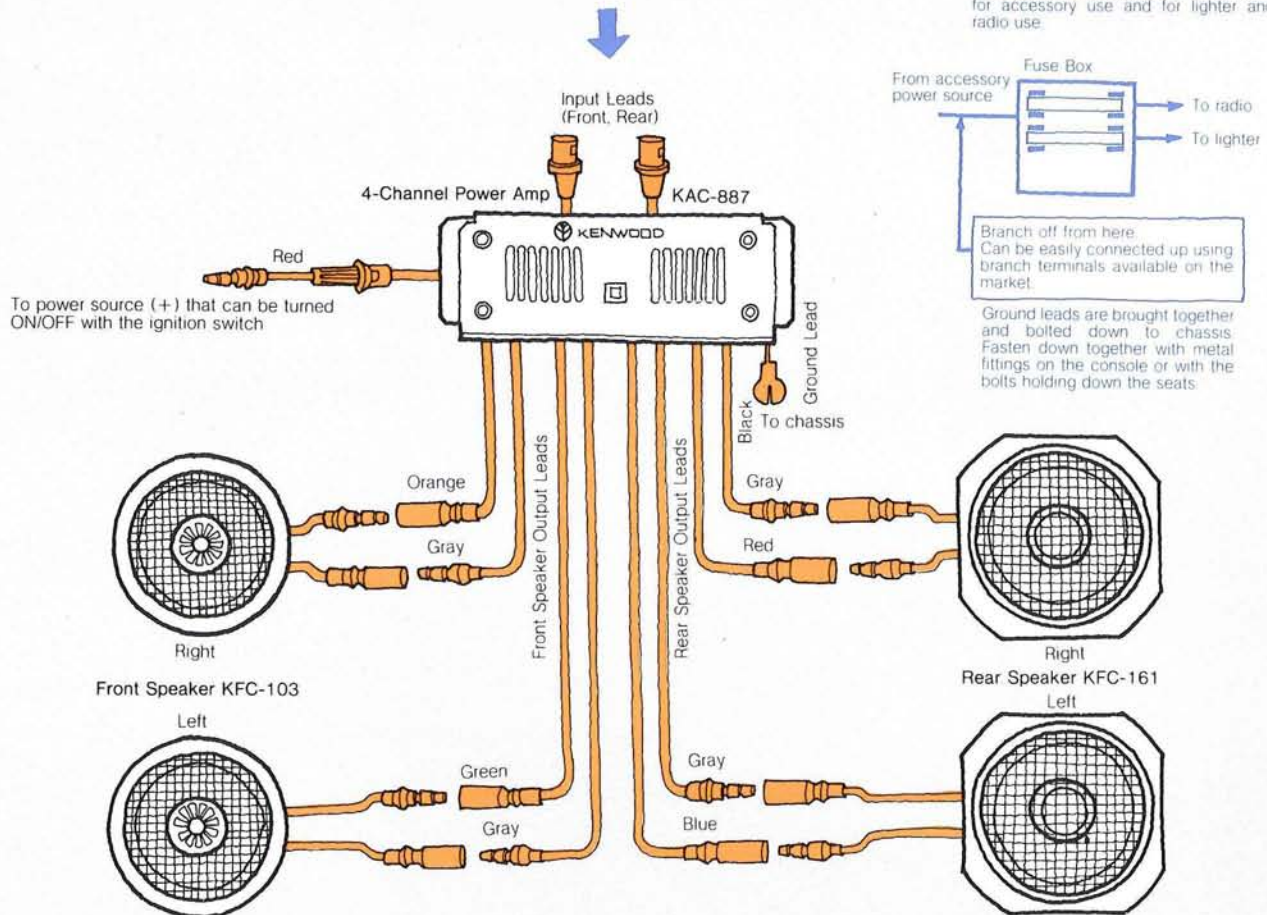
for accessory use and for lighter and radio use.

Fuse Box

From accessory power source

To radio

To lighter

Branch off from here. Can be easily connected up using branch terminals available on the market.

Ground leads are brought together and bolted down to chassis. Fasten down together with metal fittings on the console or with the bolts holding down the seats.

Input Leads (Front, Rear)

4-Channel Power Amp

KAC-887

KENWOOD

Red

To power source (+) that can be turned ON/OFF with the ignition switch

Ground Lead

Black

To chassis

Front Speaker Output Leads

Rear Speaker Output Leads

Orange

Gray

Gray

Red

Right

Front Speaker KFC-103

Left

Right

Rear Speaker KFC-161

Left

Green

Gray

Gray

Blue